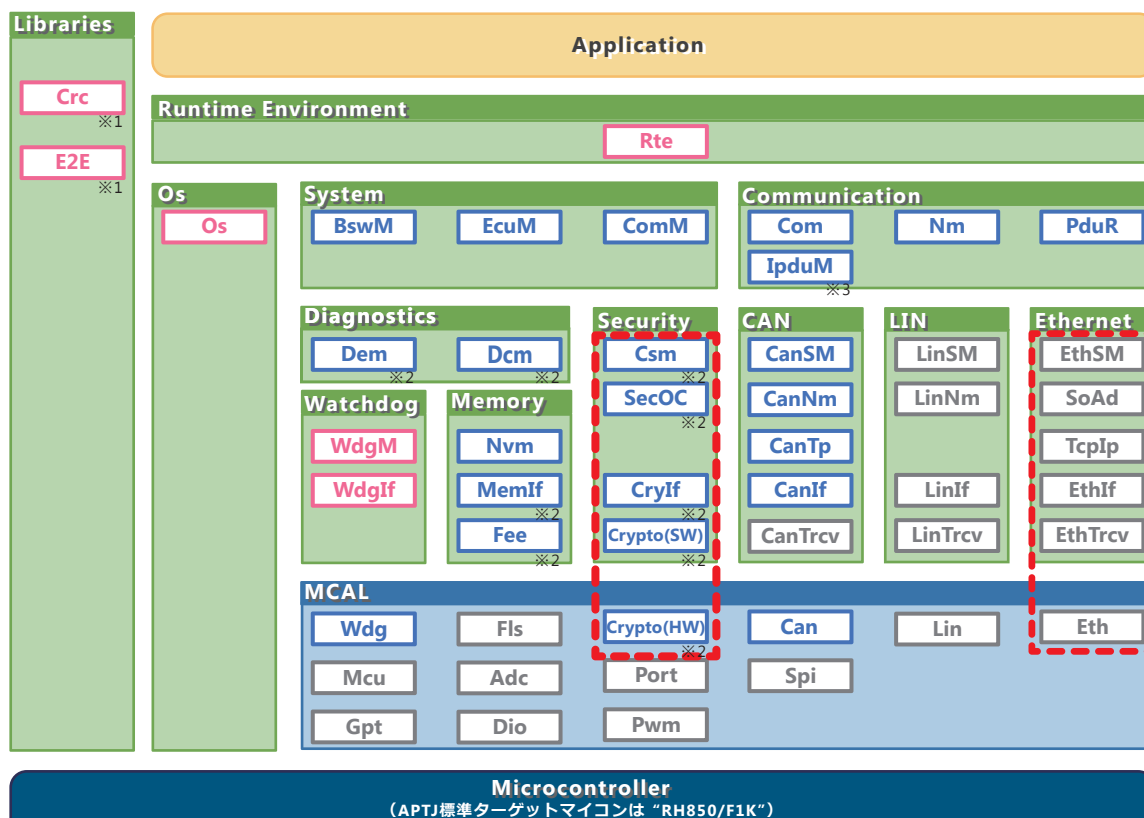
Libraries

Crc
※1

E2E
※1

Application

Runtime Environment

Rte

Os

Os

System

BswM

EcuM

ComM

Communication

Com

Nm

PduR

IpduM
※3

Diagnostics

Dem
※2

Dcm
※2

Security

Csm
※2

SecOC
※2

CryIf
※2

Crypto(SW)
※2

CAN

CanSM

CanNm

CanTp

CanIf

CanTrcv

LIN

LinSM

LinNm

LinIf

LinTrcv

Ethernet

EthSM

SoAd

TcpIp

EthIf

EthTrcv

Watchdog

WdgM

WdgIf

Memory

Nvm

MemIf
※2

Fee
※2

MCAL

Wdg

Fls

Crypto(HW)
※2

Can

Lin

Eth

Mcu

Adc

Port

Spi

Gpt

Dio

Pwm

Microcontroller
（APTJ標準ターゲットマイコンは “RH850/F1K”）